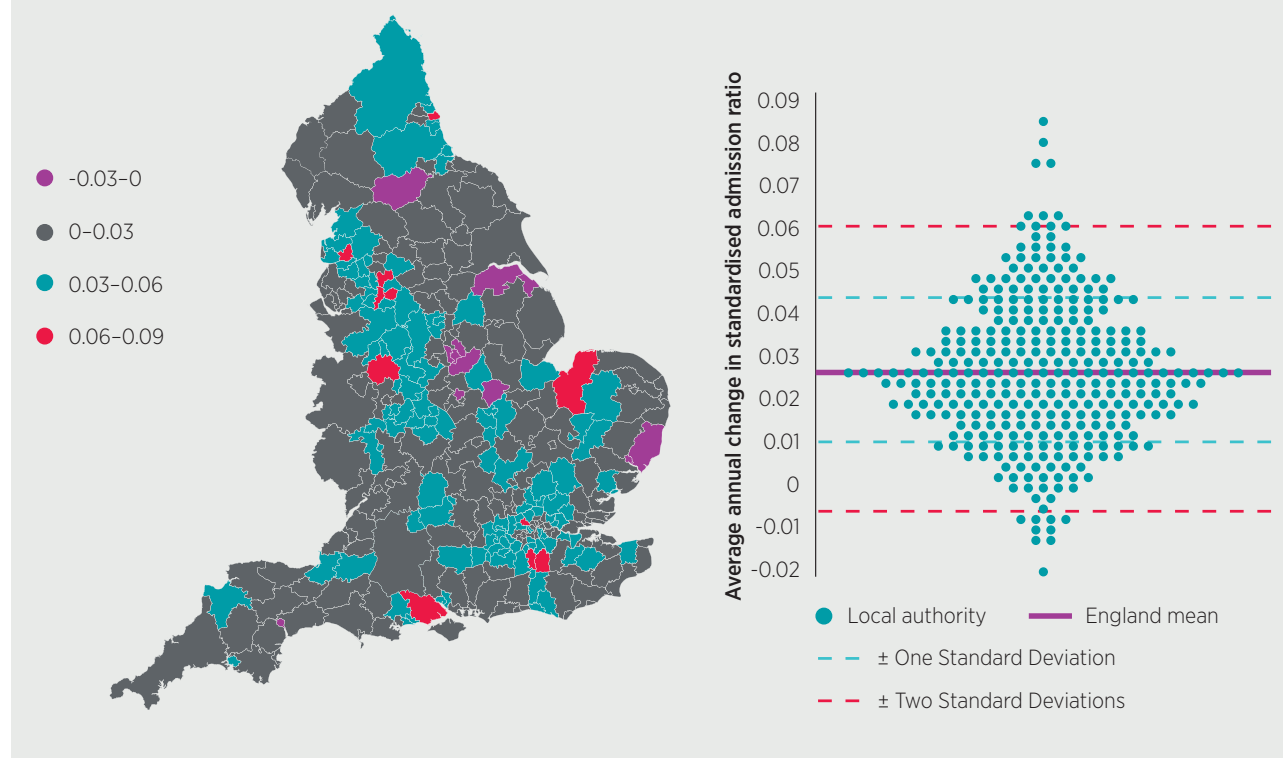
-0.03–0

0–0.03

0.03–0.06

0.06–0.09

Average annual change in standardised admission ratio

0.09
0.08
0.07
0.06
0.05
0.04
0.03
0.02
0.01
0
-0.01
-0.02

Local authority
England mean
± One Standard Deviation
± Two Standard Deviations